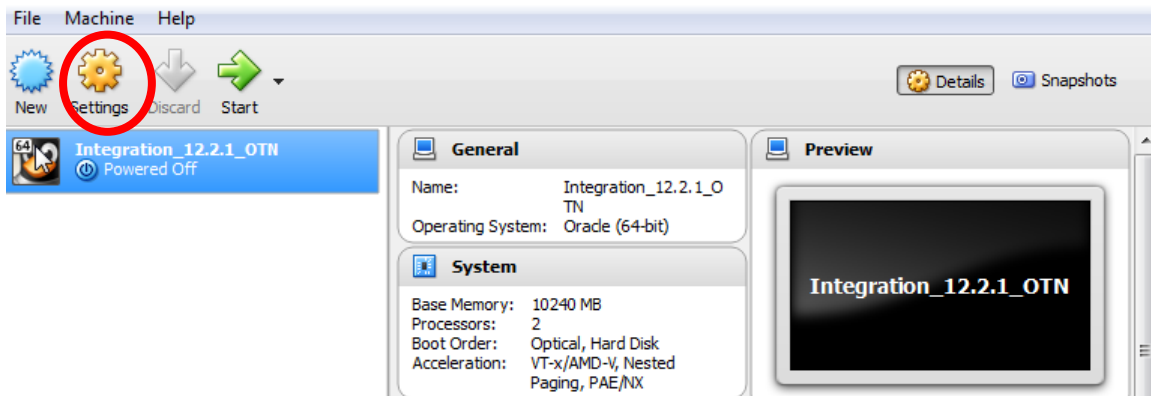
File Machine Help

New Settings Discard Start

Details Snapshots

64

Integration_12.2.1_OTN
Powered Off

General

| | |
|---|---|
| Name: | Integration_12.2.1_OTN |
| Operating System: | Oracle (64-bit) |

System

| | |
|---|---|
| Base Memory: | 10240 MB |
| Processors: | 2 |
| Boot Order: | Optical, Hard Disk |
| Acceleration: | VT-x/AMD-V, Nested Paging, PAE/NX |

Preview

Integration_12.2.1_OTN